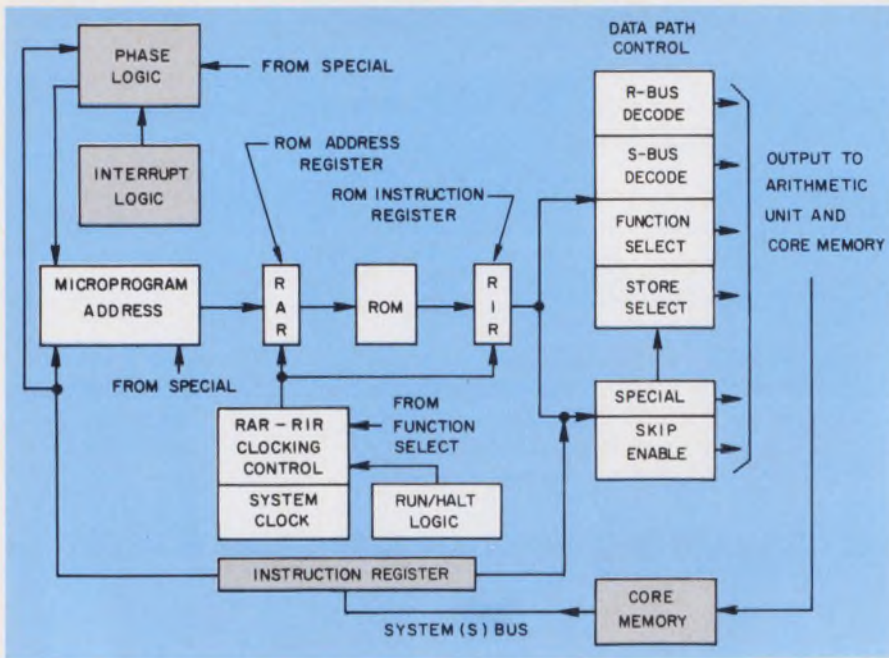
PHASE LOGIC

FROM SPECIAL

INTERRUPT LOGIC

ROM ADDRESS REGISTER

ROM INSTRUCTION REGISTER

DATA PATH CONTROL

R-BUS DECODE

S-BUS DECODE

FUNCTION SELECT

STORE SELECT

OUTPUT TO ARITHMETIC UNIT AND CORE MEMORY

MICROPROGRAM ADDRESS

R A R

ROM

R I R

FROM SPECIAL

FROM FUNCTION SELECT

RAR – RIR CLOCKING CONTROL

SYSTEM CLOCK

RUN/HALT LOGIC

SPECIAL

SKIP ENABLE

INSTRUCTION REGISTER

CORE MEMORY

SYSTEM (S) BUS